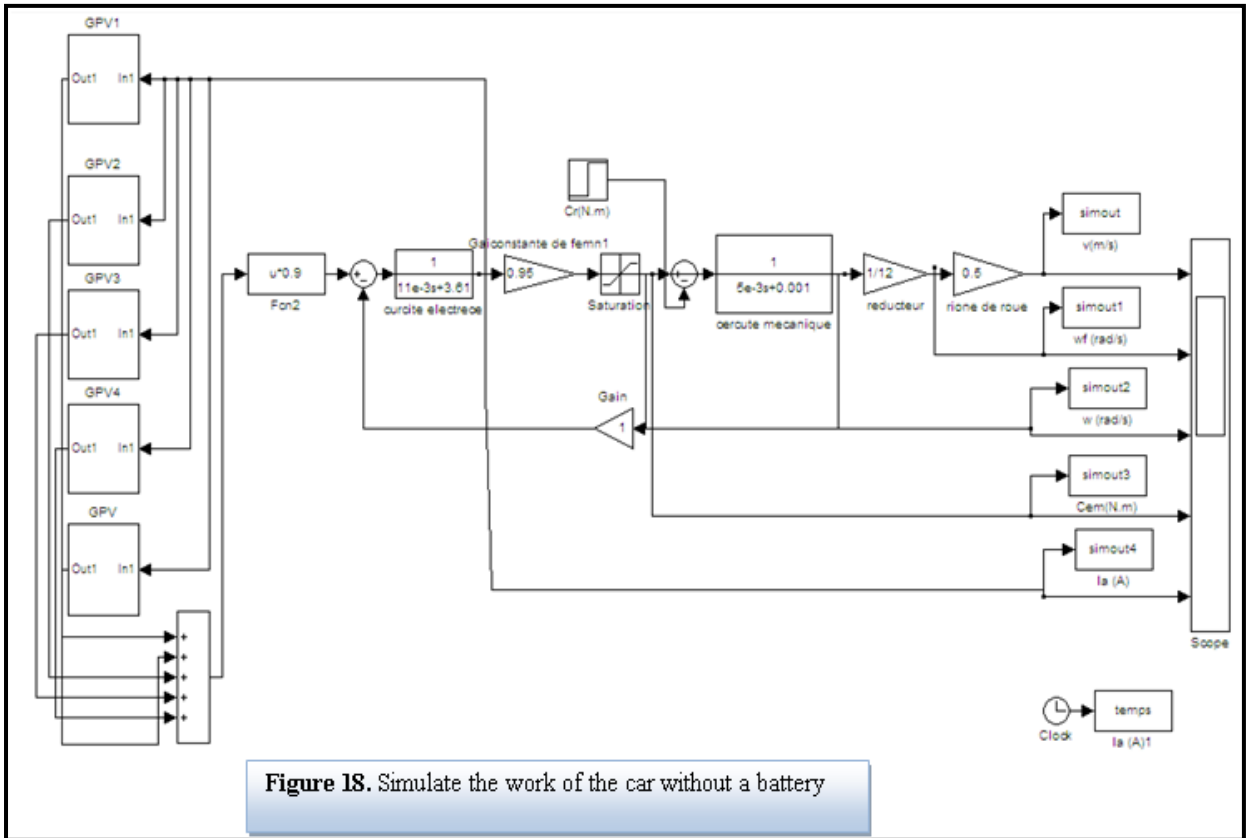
GPV1
Out1 In1
GPV2
Out1 In1
GPV3
Out1 In1
GPV4
Out1 In1
GPV
Out1 In1
+
+
+
+
+
u*0.9
Fcn2
+
-
$\frac{1}{11e-3s+3.61}$
curcite electrece
Gaiconstante de femn1
0.95
Saturation
Cr(N.m)
+
-
$\frac{1}{5e-3s+0.001}$
cercute mecaniique
1/12
reducteur
0.5
rione de roue
simout
v(m/s)
simout1
wf (rad/s)
simout2
w (rad/s)
simout3
Cem(N.m)
simout4
Ia (A)
Gain
1
Scope
Clock
temps
Ia (A)1

**Figure 18.** Simulate the work of the car without a battery